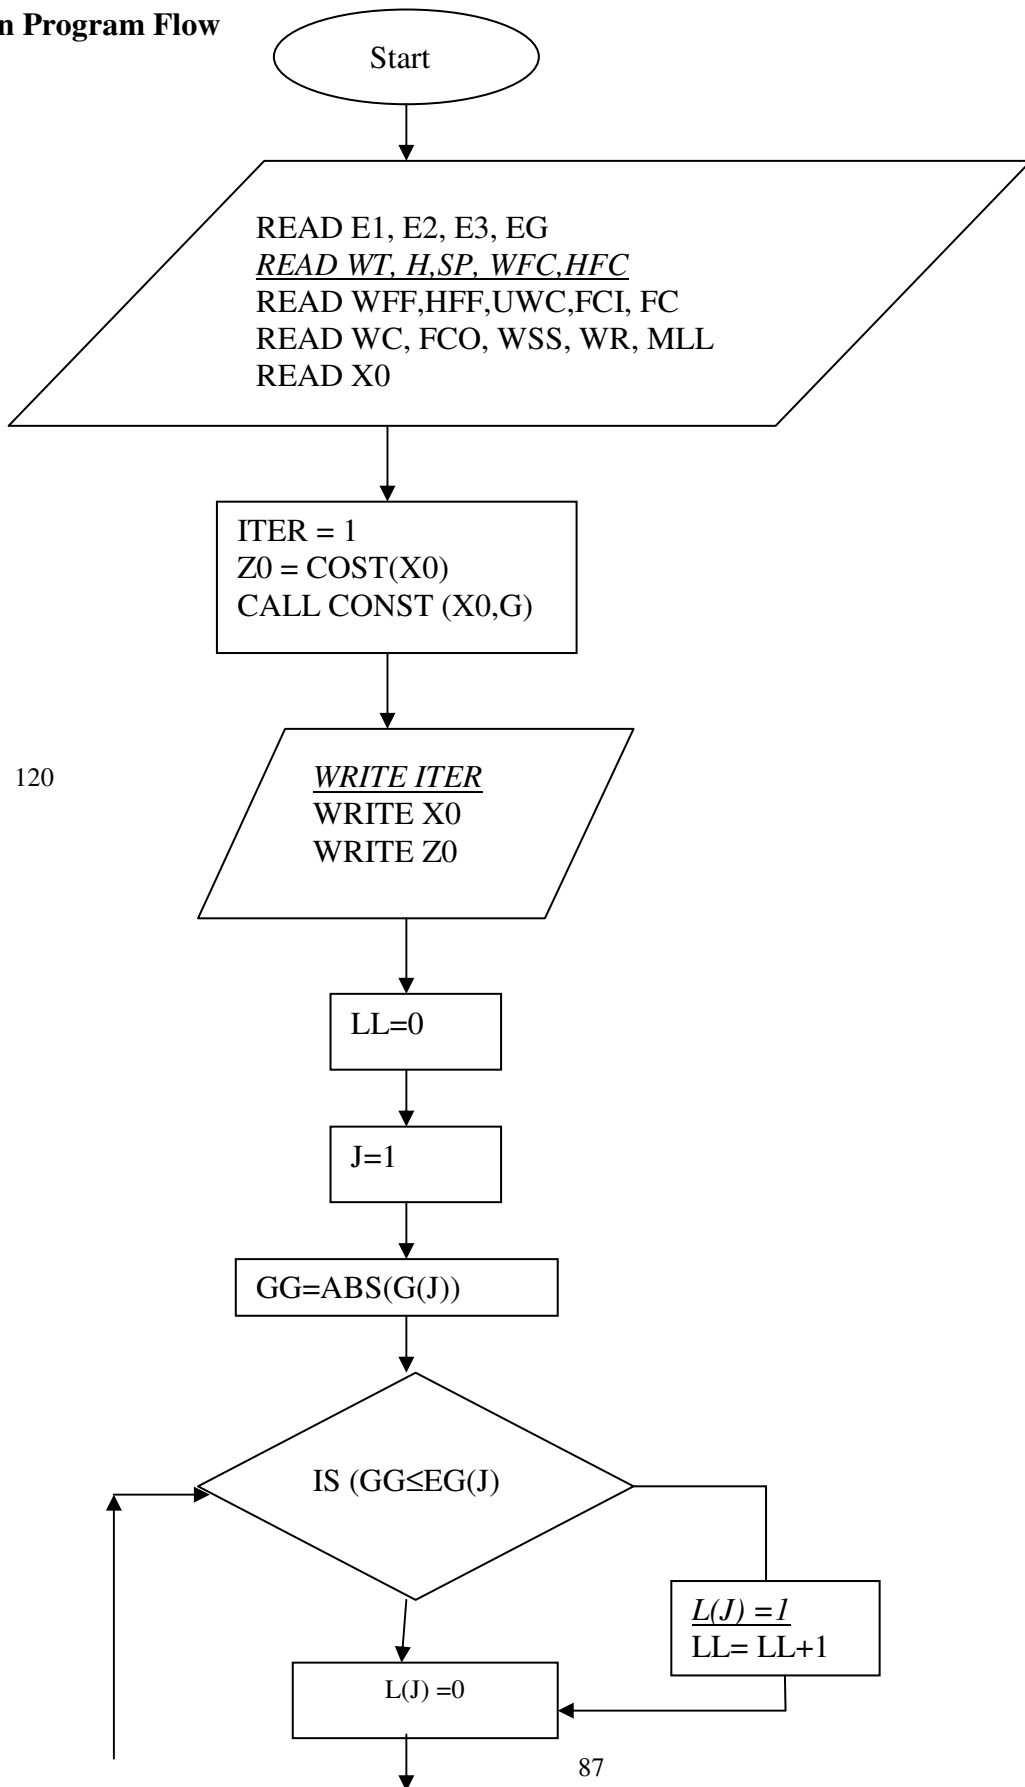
n Program Flow

Start

READ E1, E2, E3, EG
READ WT, H,SP, WFC,HFC
READ WFF,HFF,UWC,FCI, FC
READ WC, FCO, WSS, WR, MLL
READ X0

ITER = 1
Z0 = COST(X0)
CALL CONST (X0,G)

120

WRITE ITER
WRITE X0
WRITE Z0

LL=0

J=1

GG=ABS(G(J))

IS (GG≤EG(J)

L(J) =1
LL= LL+1

L(J) =0

87